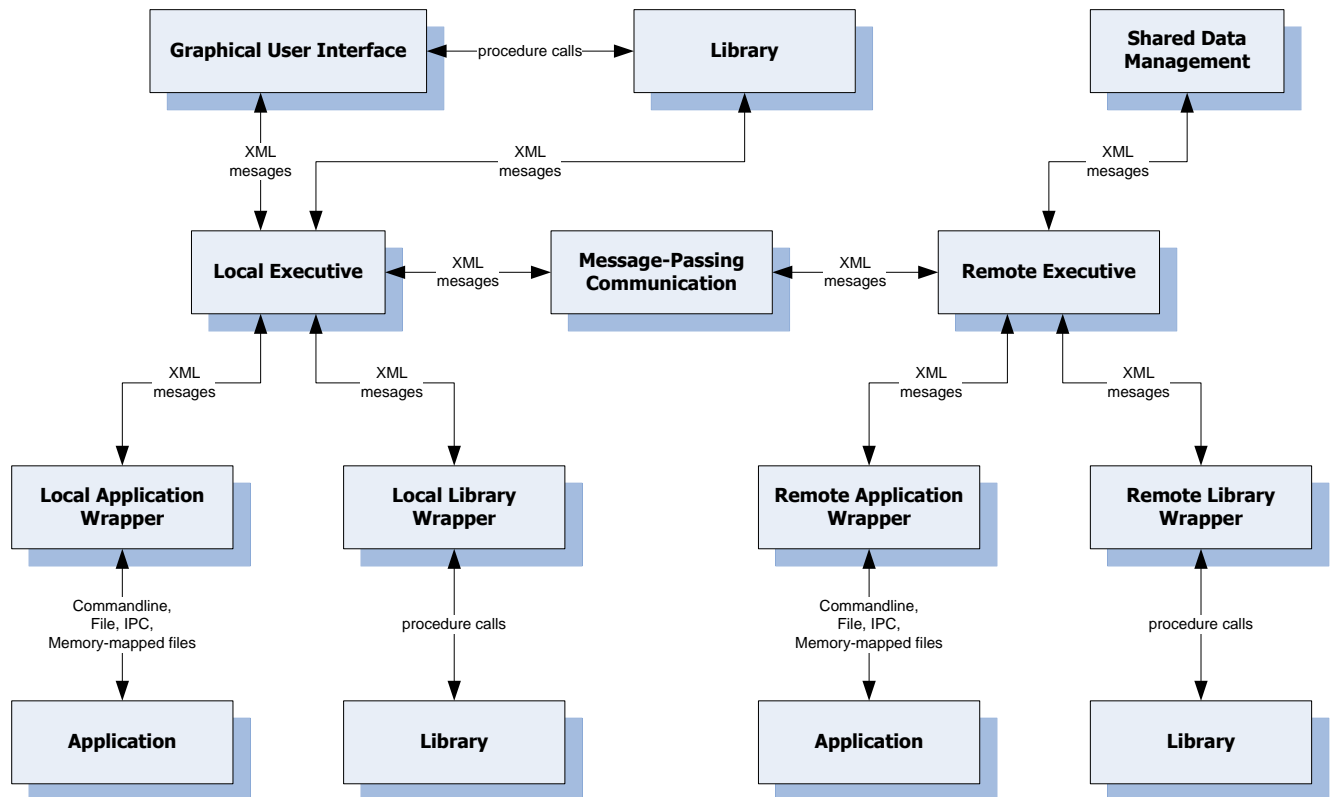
Graphical User Interface

procedure calls

Library

Shared Data Management

XML mesages

XML mesages

XML mesages

Local Executive

XML mesages

Message-Passing Communication

XML mesages

Remote Executive

XML mesages

XML mesages

XML mesages

XML mesages

Local Application Wrapper

Local Library Wrapper

Remote Application Wrapper

Remote Library Wrapper

Commandline, File, IPC, Memory-mapped files

procedure calls

Commandline, File, IPC, Memory-mapped files

procedure calls

Application

Library

Application

Library